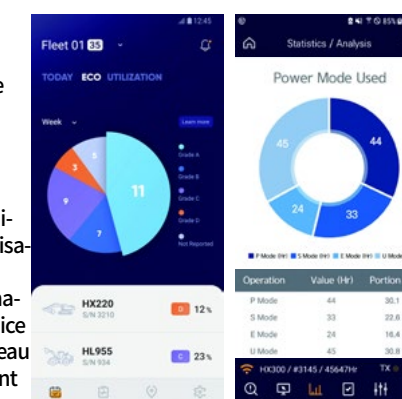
e

i-
isa-

na-
ice
eau
nt

12:45

Fleet 01 35

TODAY ECO UTILIZATION

Week

Learn more

5
3
9
7
11

Grade A
Grade B
Grade C
Grade D
Not Reported

HX220
S/N 3210
D 12%

HL955
S/N 934
C 23%

85%

Statistics / Analysis

Power Mode Used

45
44
24
33

P Mode (Hr) S Mode (Hr) E Mode (Hr) U Mode

| Operation | Value (Hr) | Portion |
|---|---|---|
| P Mode | 44 | 30,1 |
| S Mode | 33 | 22,6 |
| E Mode | 24 | 16,4 |
| U Mode | 45 | 30,8 |

HX300 / #3145 / 45647Hr TX